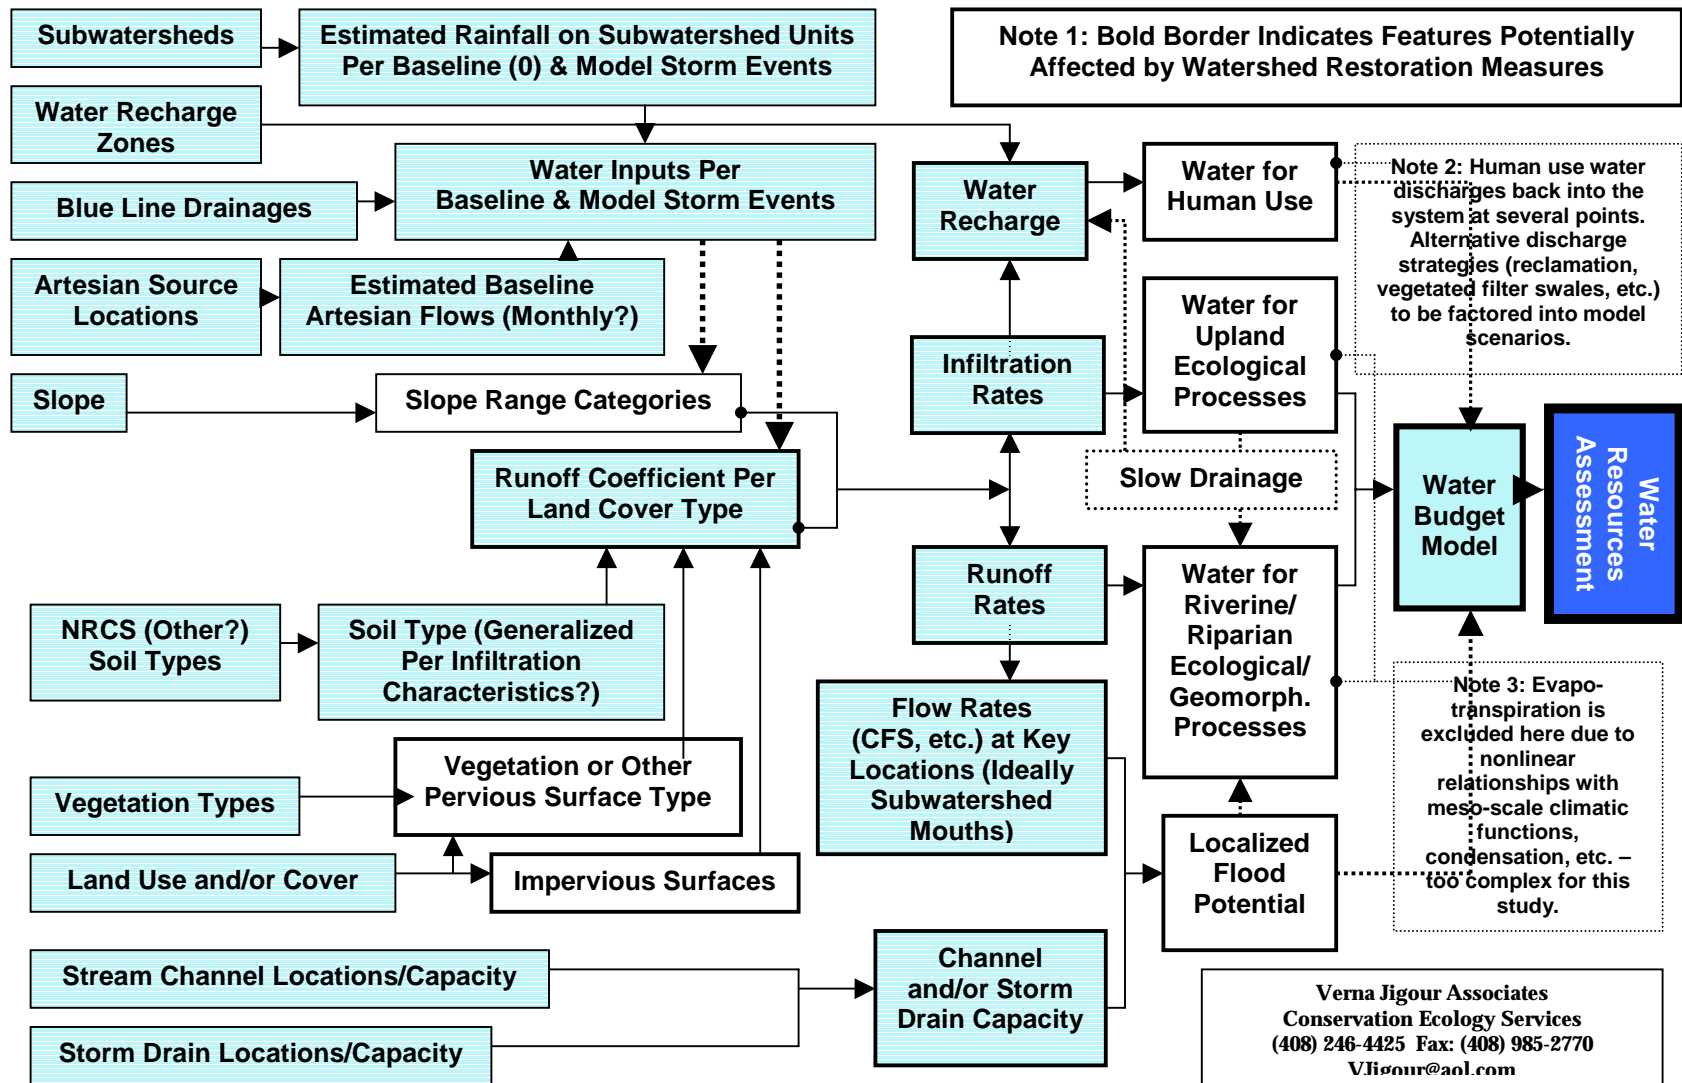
Subwatersheds

Estimated Rainfall on Subwatershed Units Per Baseline (0) & Model Storm Events

Note 1: Bold Border Indicates Features Potentially Affected by Watershed Restoration Measures

Water Recharge Zones

Water Inputs Per Baseline & Model Storm Events

Blue Line Drainages

Water Recharge

Water for Human Use

Note 2: Human use water discharges back into the system at several points. Alternative discharge strategies (reclamation, vegetated filter swales, etc.) to be factored into model scenarios.

Artesian Source Locations

Estimated Baseline Artesian Flows (Monthly?)

Water for Upland Ecological Processes

Infiltration Rates

Slope

Slope Range Categories

Runoff Coefficient Per Land Cover Type

Slow Drainage

Water Budget Model

Water Resources Assessment

Runoff Rates

Water for Riverine/ Riparian Ecological/ Geomorph. Processes

NRCS (Other?) Soil Types

Soil Type (Generalized Per Infiltration Characteristics?)

Flow Rates (CFS, etc.) at Key Locations (Ideally Subwatershed Mouths)

Note 3: Evapo-transpiration is excluded here due to nonlinear relationships with meso-scale climatic functions, condensation, etc. – too complex for this study.

Vegetation Types

Vegetation or Other Pervious Surface Type

Localized Flood Potential

Land Use and/or Cover

Impervious Surfaces

Stream Channel Locations/Capacity

Channel and/or Storm Drain Capacity

Storm Drain Locations/Capacity

Verna Jigour Associates
Conservation Ecology Services
(408) 246-4425 Fax: (408) 985-2770
VJigour@aol.com